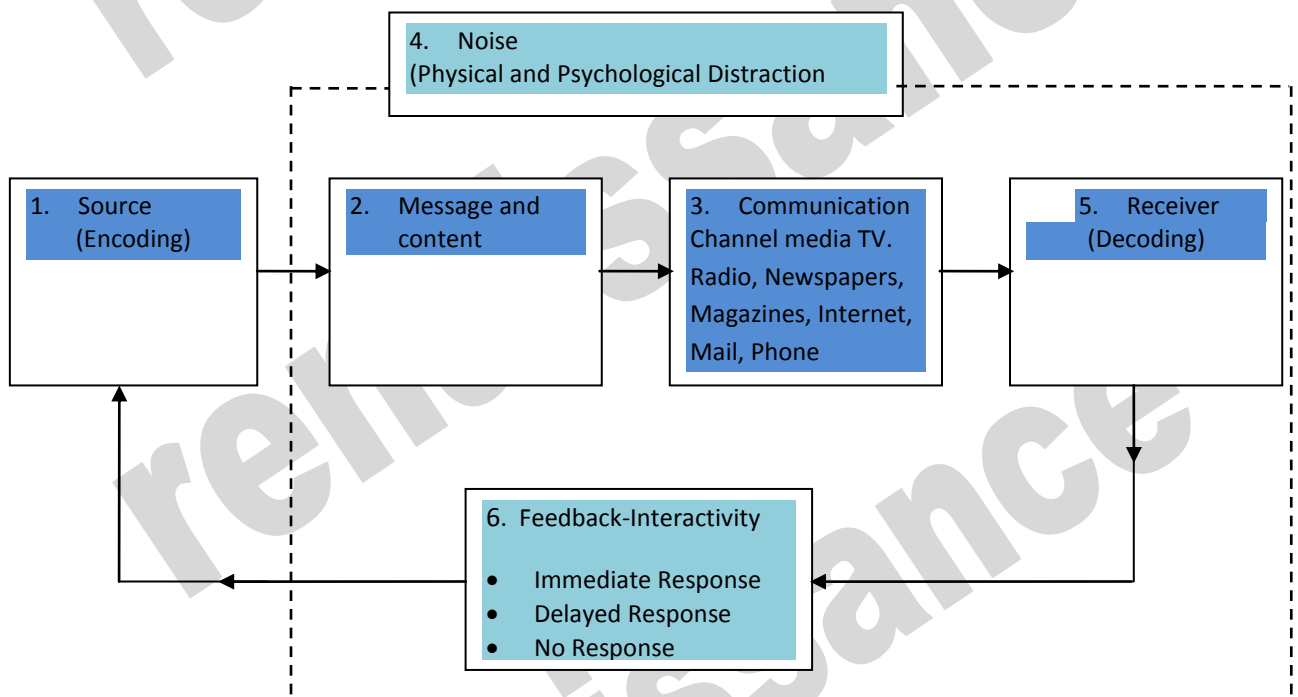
4. Noise
(Physical and Psychological Distraction

1. Source
(Encoding)

2. Message and content

3. Communication Channel media TV. Radio, Newspapers, Magazines, Internet, Mail, Phone

5. Receiver
(Decoding)

6. Feedback-Interactivity

- Immediate Response
- Delayed Response
- No Response

renaissance
renaissance